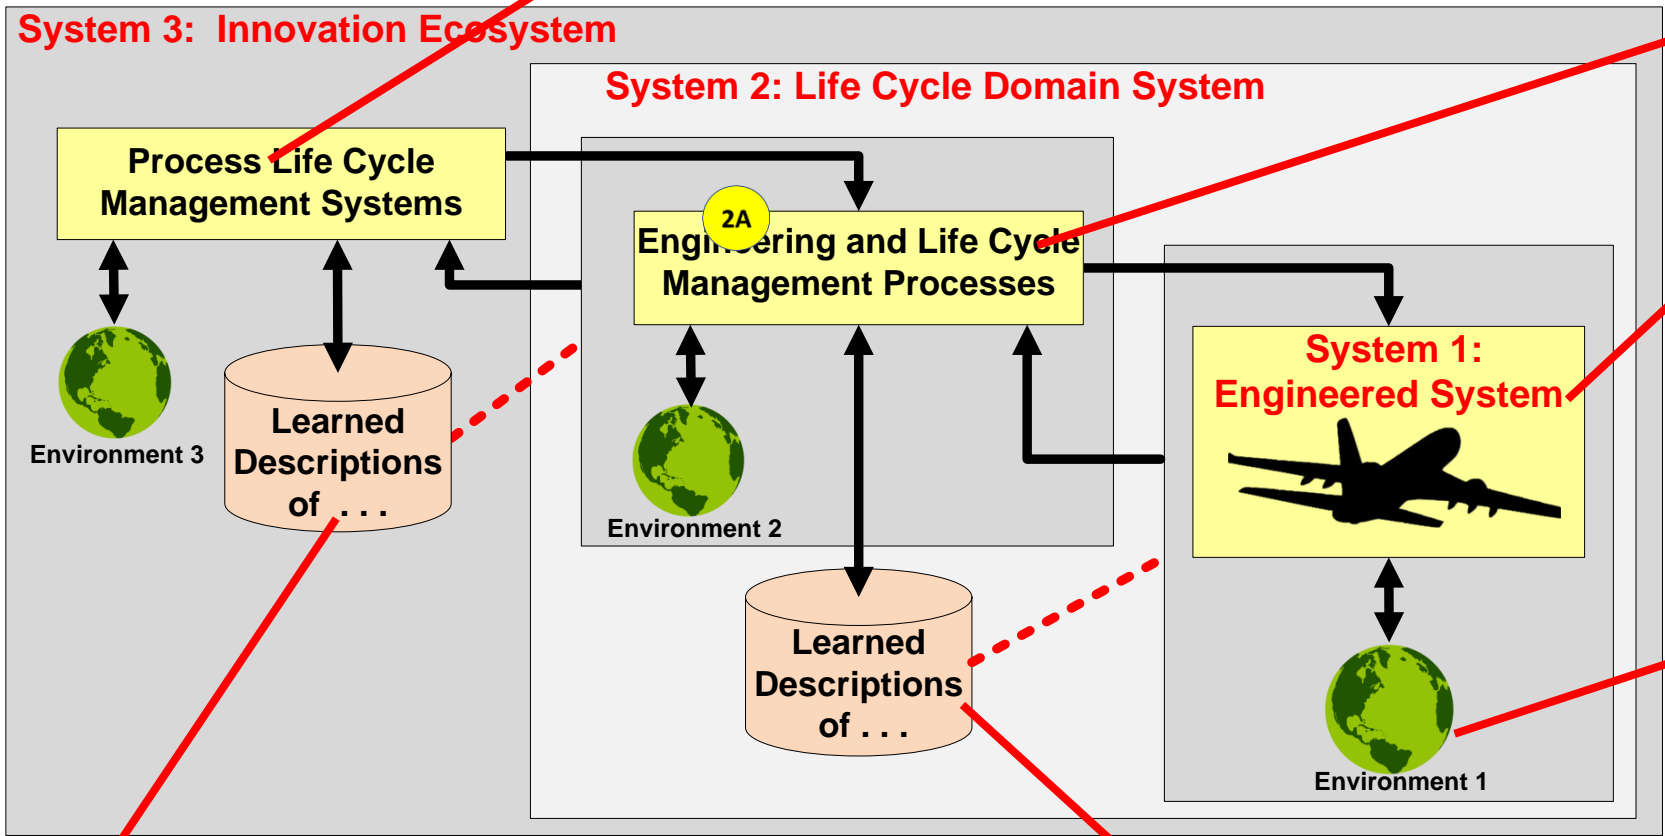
System 3: Innovation Ecosystem

System 2: Life Cycle Domain System

Process Life Cycle Management Systems

2A

Engineering and Life Cycle Management Processes

Environment 3

Learned Descriptions of . . .

Environment 2

System 1: Engineered System

Learned Descriptions of . . .

Environment 1